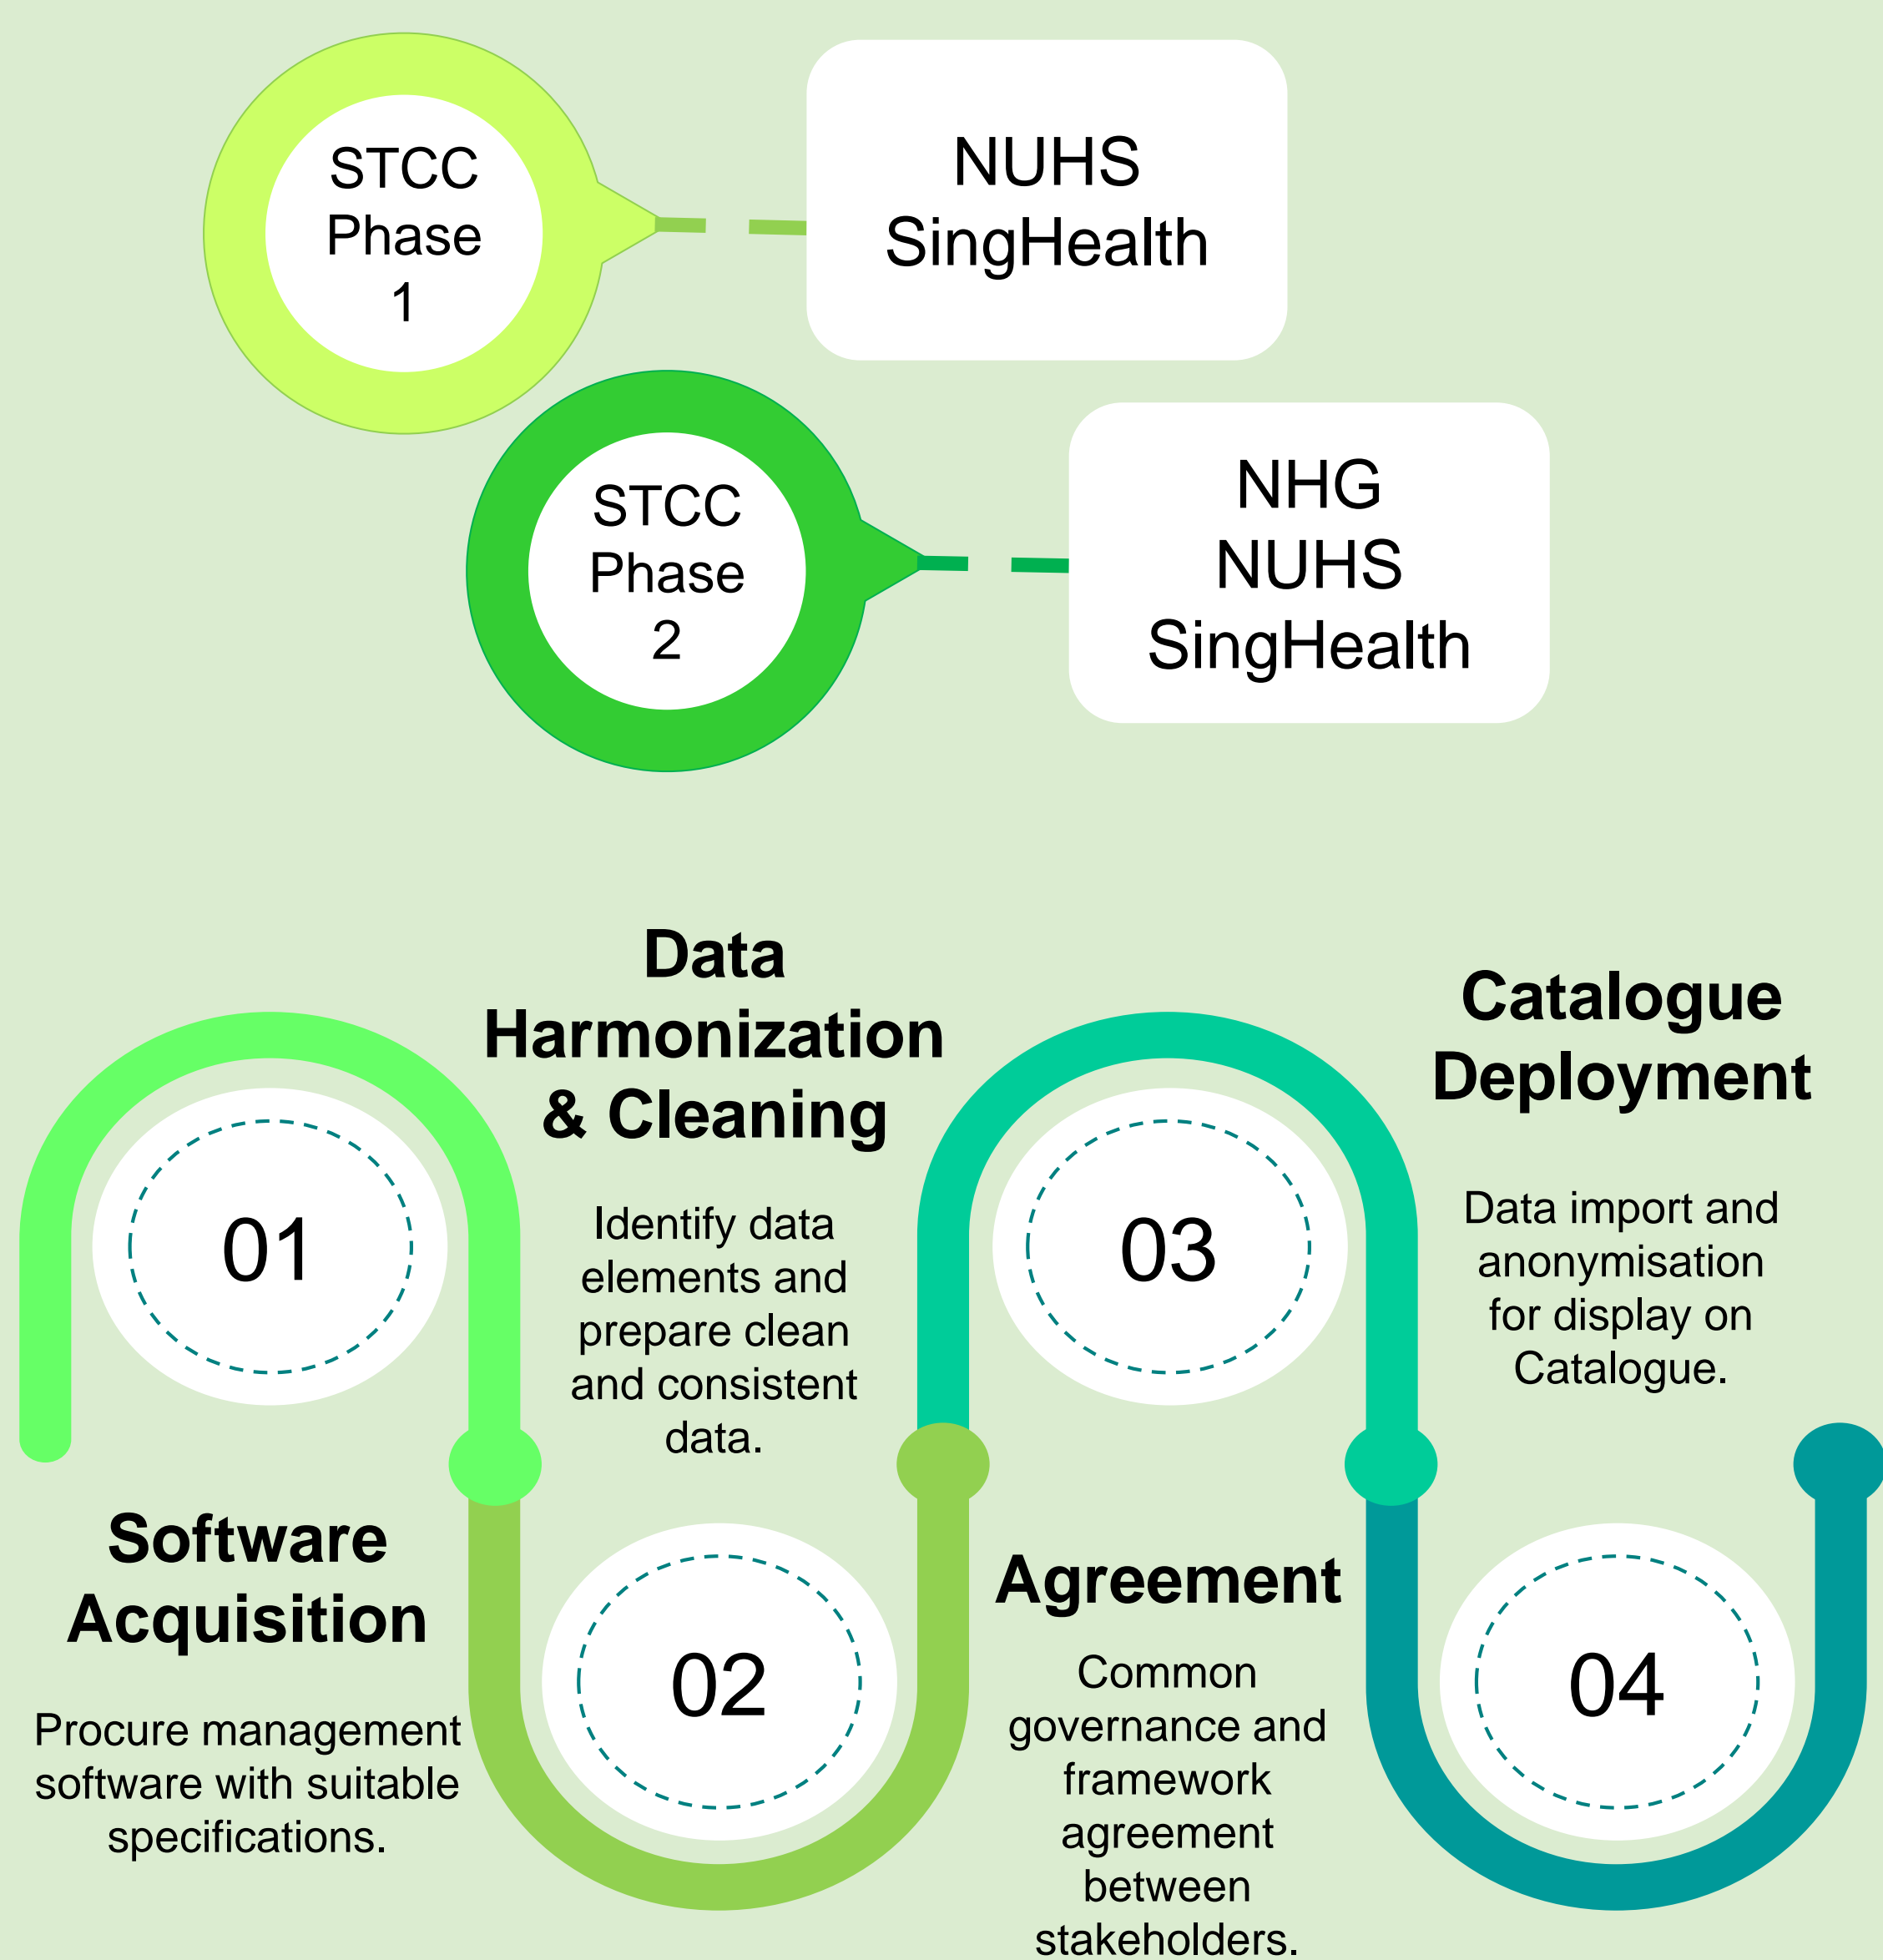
STCC Phase 1

NUHS
SingHealth

STCC Phase 2

NHG
NUHS
SingHealth

01

Software Acquisition

Procure management software with suitable specifications.

Data Harmonization & Cleaning

Identify data elements and prepare clean and consistent data.

02

03

Agreement

Common governance and framework agreement between stakeholders.

Catalogue Deployment

Data import and anonymisation for display on Catalogue.

04